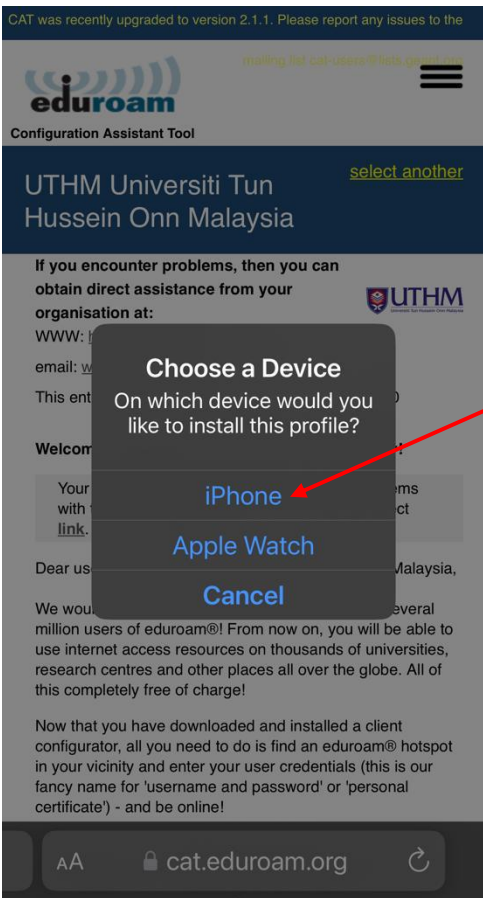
CAT was recently upgraded to version 2.1.1. Please report any issues to the mailing list cat-users@lists.geant.org

eduroam

Configuration Assistant Tool

UTHM Universiti Tun Hussein Onn Malaysia

select another

If you encounter problems, then you can obtain direct assistance from your organisation at:

UTHM Universiti Tun Hussein Onn Malaysia

WWW: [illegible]

email: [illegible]

This ent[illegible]

Welco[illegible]

Your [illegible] with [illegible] link.

Dear us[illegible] Malaysia,

We wou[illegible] several million users of eduroam®! From now on, you will be able to use internet access resources on thousands of universities, research centres and other places all over the globe. All of this completely free of charge!

Now that you have downloaded and installed a client configurator, all you need to do is find an eduroam® hotspot in your vicinity and enter your user credentials (this is our fancy name for 'username and password' or 'personal certificate') - and be online!

Choose a Device

On which device would you like to install this profile?

iPhone

Apple Watch

Cancel

AA cat.eduroam.org